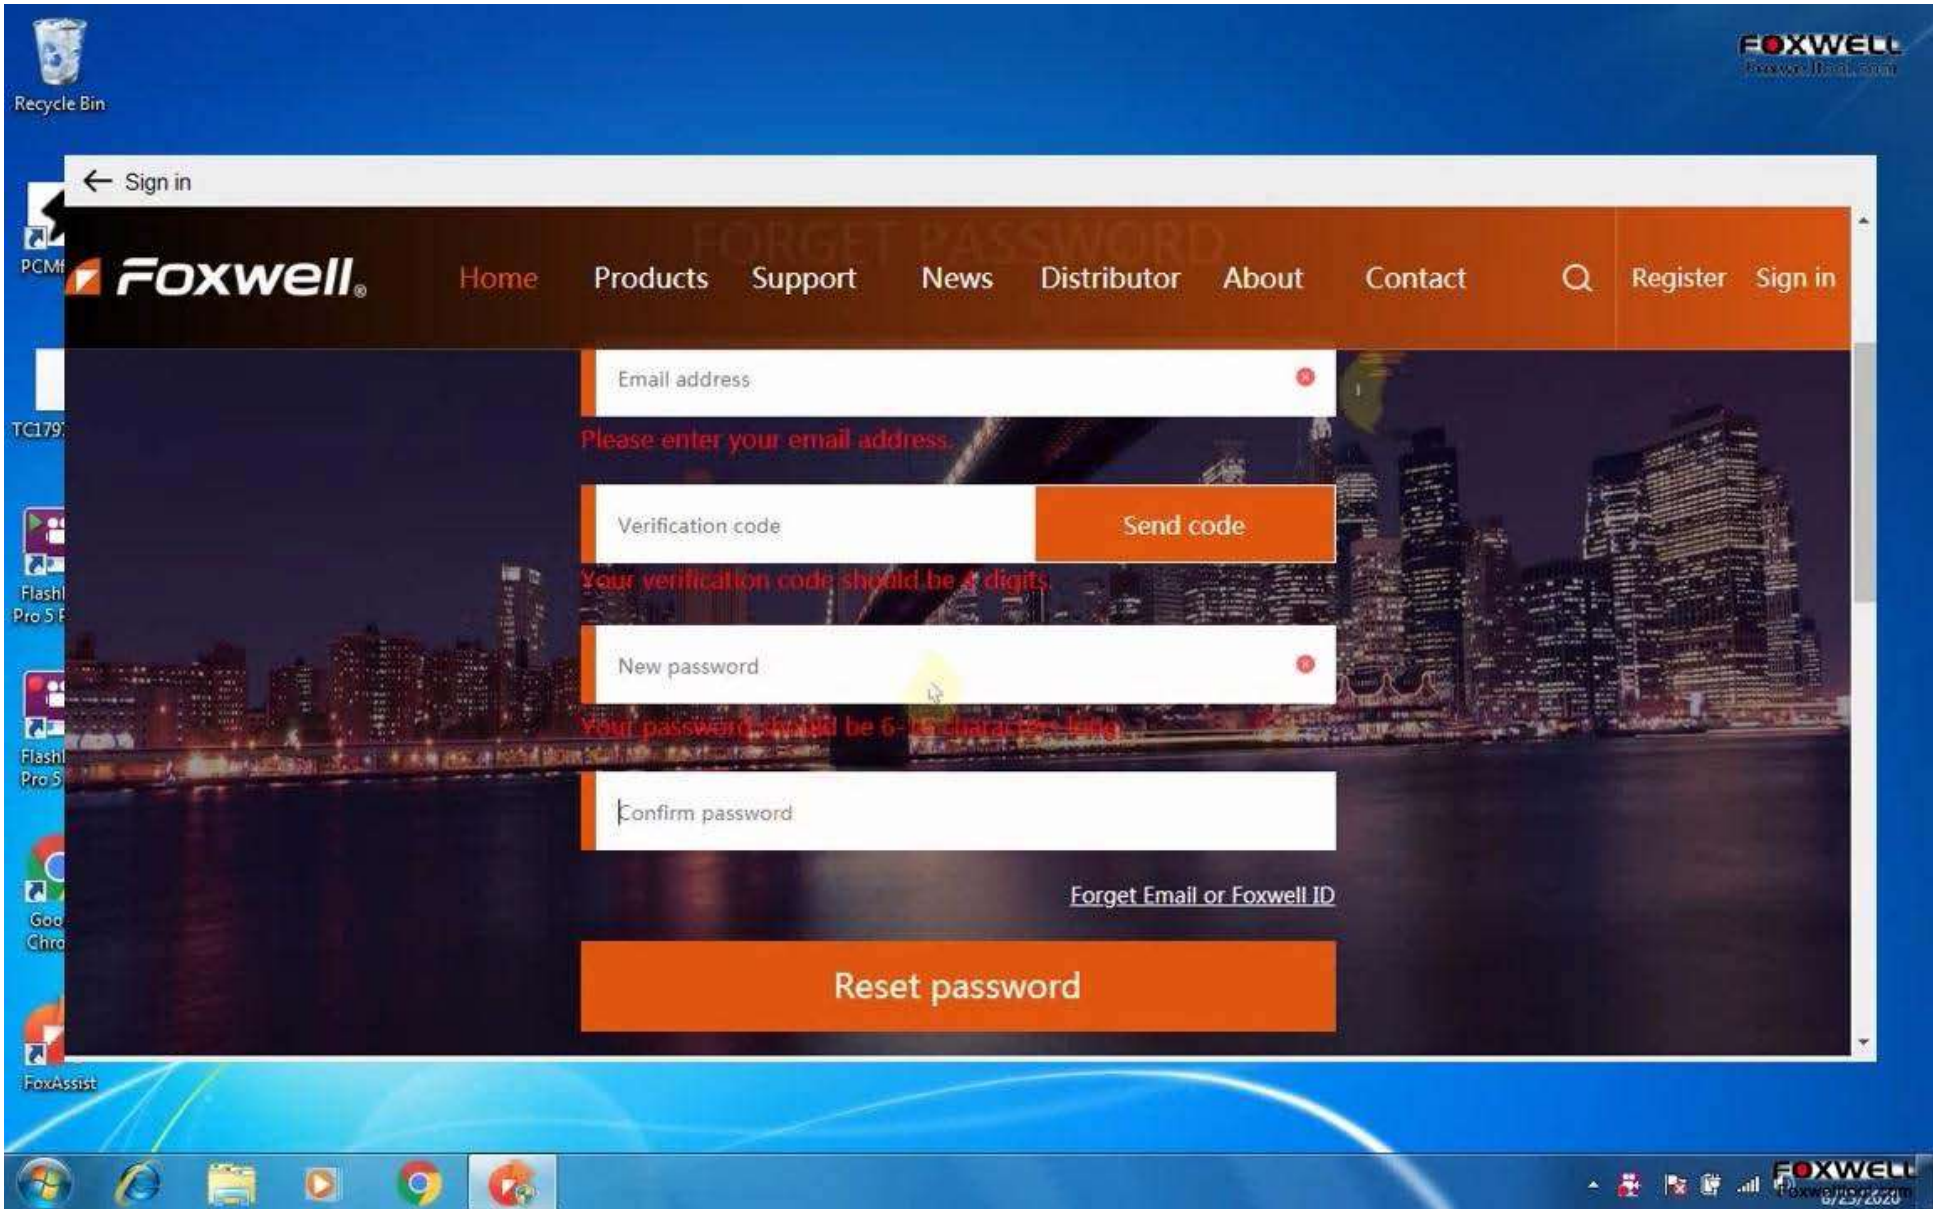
Recycle Bin

FOXWELL
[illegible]

Sign in

FORGET PASSWORD

Foxwell

Home Products Support News Distributor About Contact Register Sign in

PCM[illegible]

TC179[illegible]

Flash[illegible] Pro 5 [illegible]

Flash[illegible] Pro 5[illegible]

Goo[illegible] Chro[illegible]

FoxAssist

Email address

Please enter your email address.

Verification code

Send code

Your verification code should be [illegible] digits

New password

Your password should be 6-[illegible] characters long

Confirm password

Forget Email or Foxwell ID

Reset password

FOXWELL
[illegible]